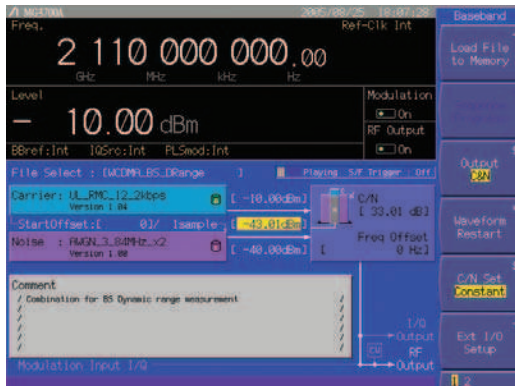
MG3700A
2005/08/25 18:07:28
Freq.
Ref-Clk Int
2 110 000 000.00
GHz MHz kHz Hz
Level
— 10.00 dBm
Modulation
On
RF Output
On
BBref:Int IQSrc:Int PLSmod:Int
File Select : [WCDMA_BS_DRange ]
Playing S/F Trigger : Off
Carrier: UL_RMC_12_2kbps
Version 1.04
[ -10.00dBm]
C/N
[ 33.01 dB]
StartOffset:[ 0]/ 1sample
[-43.01dBm]
Noise : AWGN_3_84MHz_x2
Version 1.00
[ -40.00dBm]
Freq Offset
[ 0 Hz]
Comment
/ Combination for BS Dynamic range measurement
I/Q Output
RF Output
Modulation Input I/Q
Baseband
Load File to Memory
Output C&N
Waveform Restart
C/N Set Constant
Ext I/O Setup
1 2